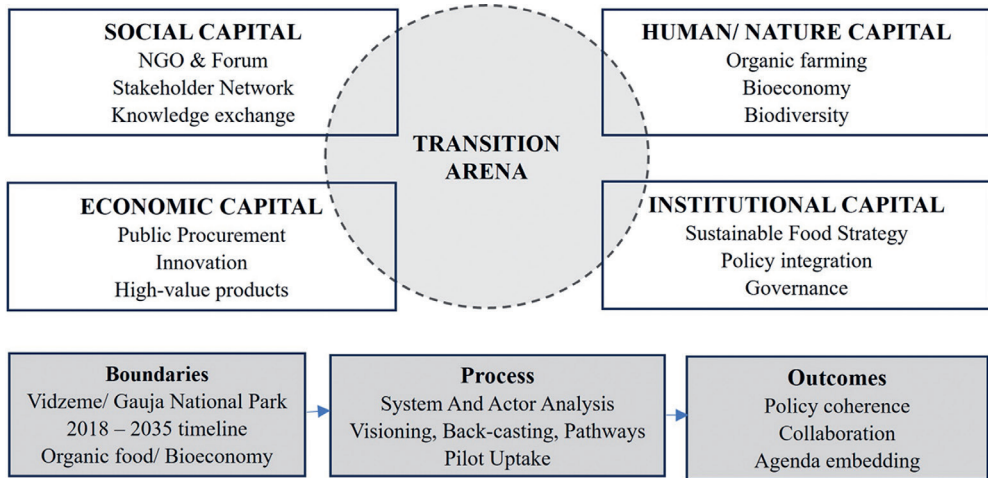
SOCIAL CAPITAL
NGO & Forum
Stakeholder Network
Knowledge exchange

HUMAN/ NATURE CAPITAL
Organic farming
Bioeconomy
Biodiversity

TRANSITION ARENA

ECONOMIC CAPITAL
Public Procurement
Innovation
High-value products

INSTITUTIONAL CAPITAL
Sustainable Food Strategy
Policy integration
Governance

Boundaries
Vidzeme/ Gauja National Park
2018 – 2035 timeline
Organic food/ Bioeconomy

Process
System And Actor Analysis
Visioning, Back-casting, Pathways
Pilot Uptake

Outcomes
Policy coherence
Collaboration
Agenda embedding